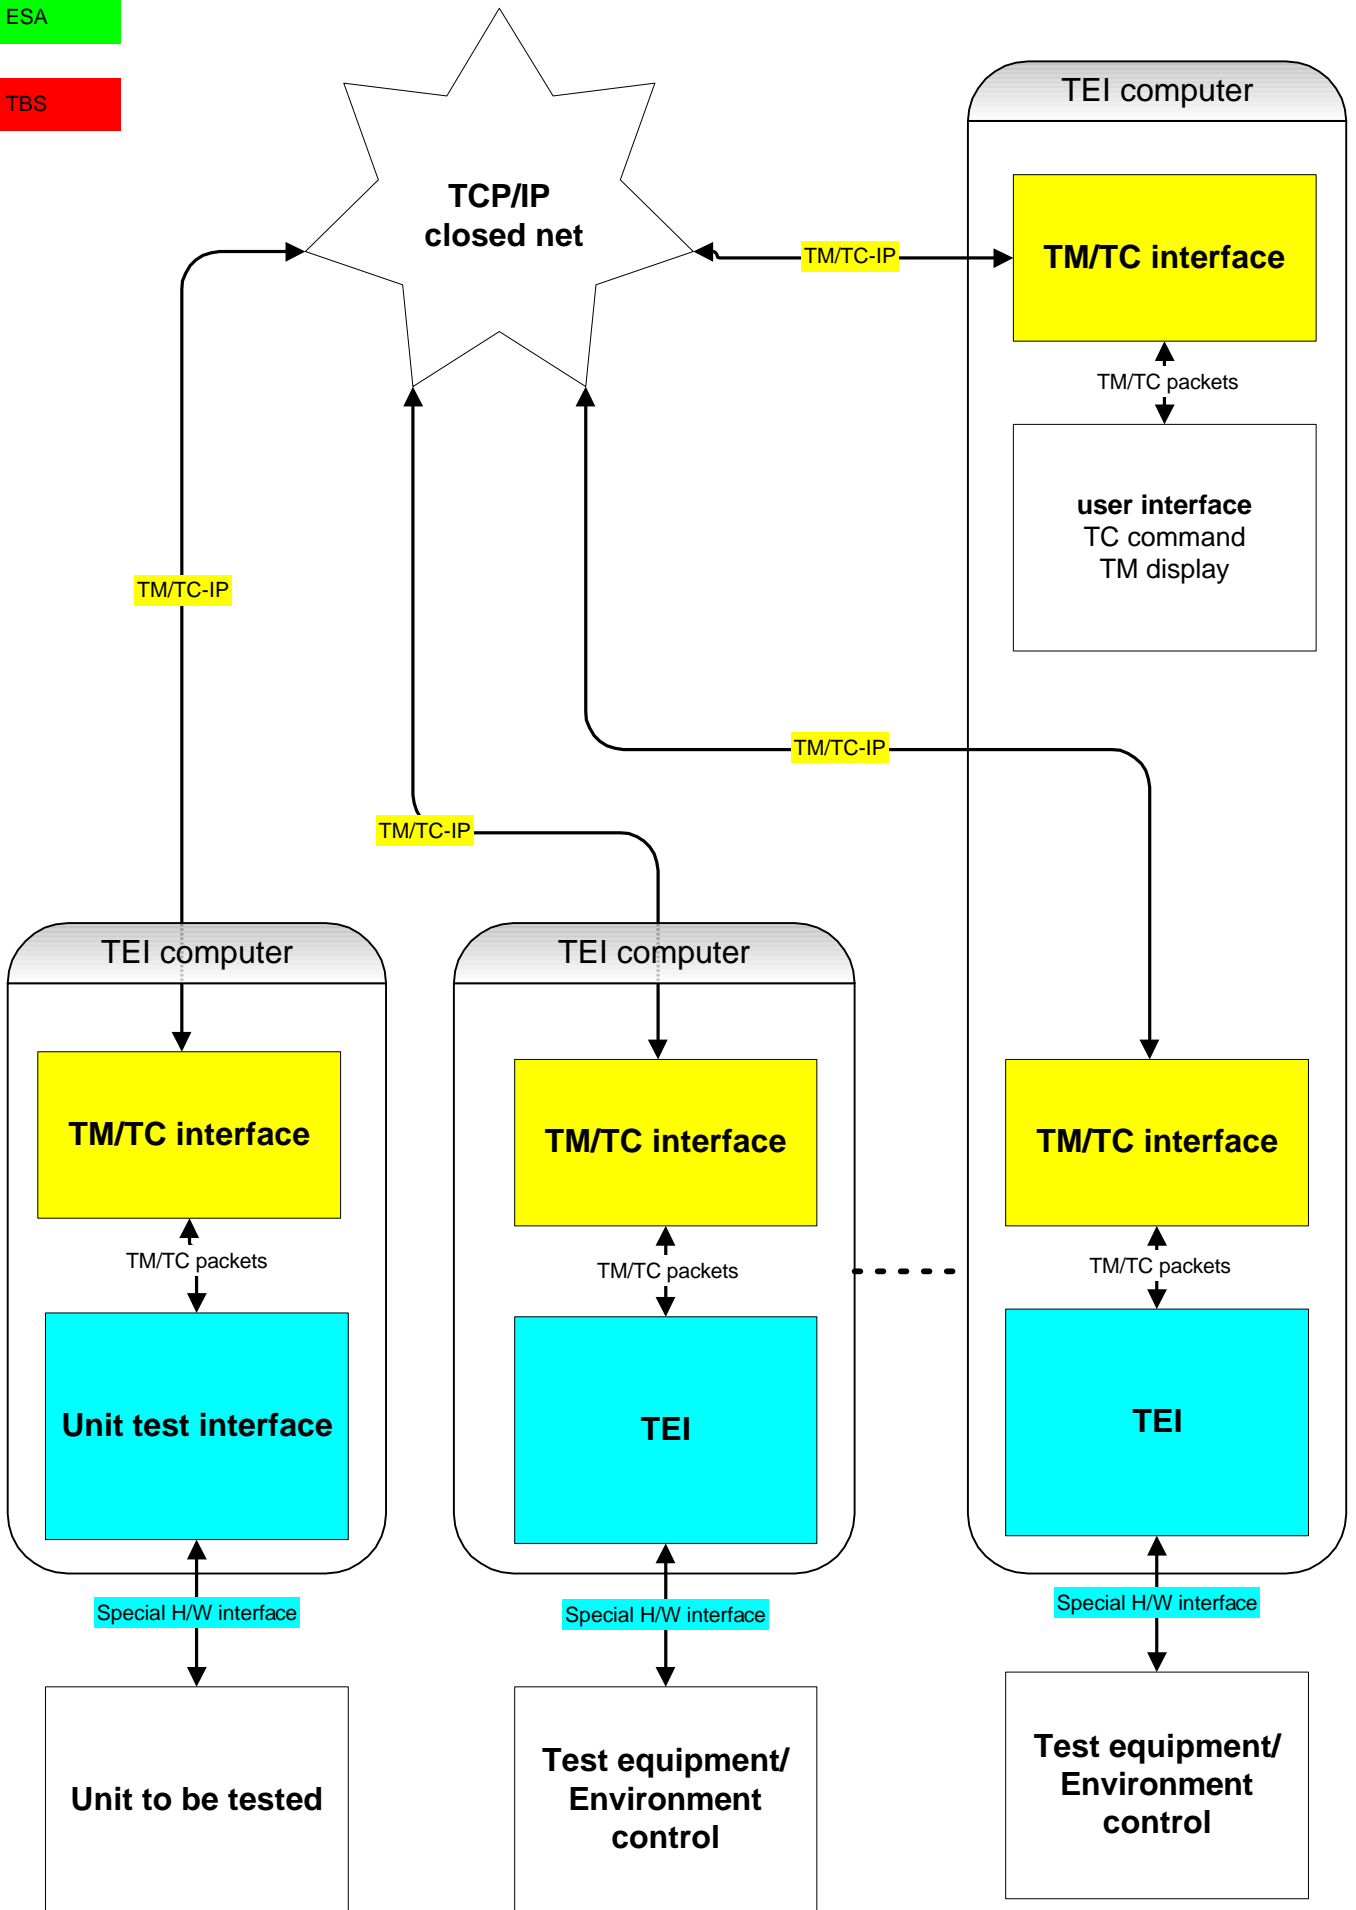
ESA

TBS

TCP/IP closed net

TEI computer

TM/TC-IP

TM/TC interface

TM/TC packets

user interface
TC command
TM display

TM/TC-IP

TM/TC-IP

TM/TC-IP

TEI computer

TM/TC interface

TM/TC packets

Unit test interface

Special H/W interface

Unit to be tested

TEI computer

TM/TC interface

TM/TC packets

TEI

Special H/W interface

Test equipment/ Environment control

TM/TC interface

TM/TC packets

TEI

Special H/W interface

Test equipment/ Environment control